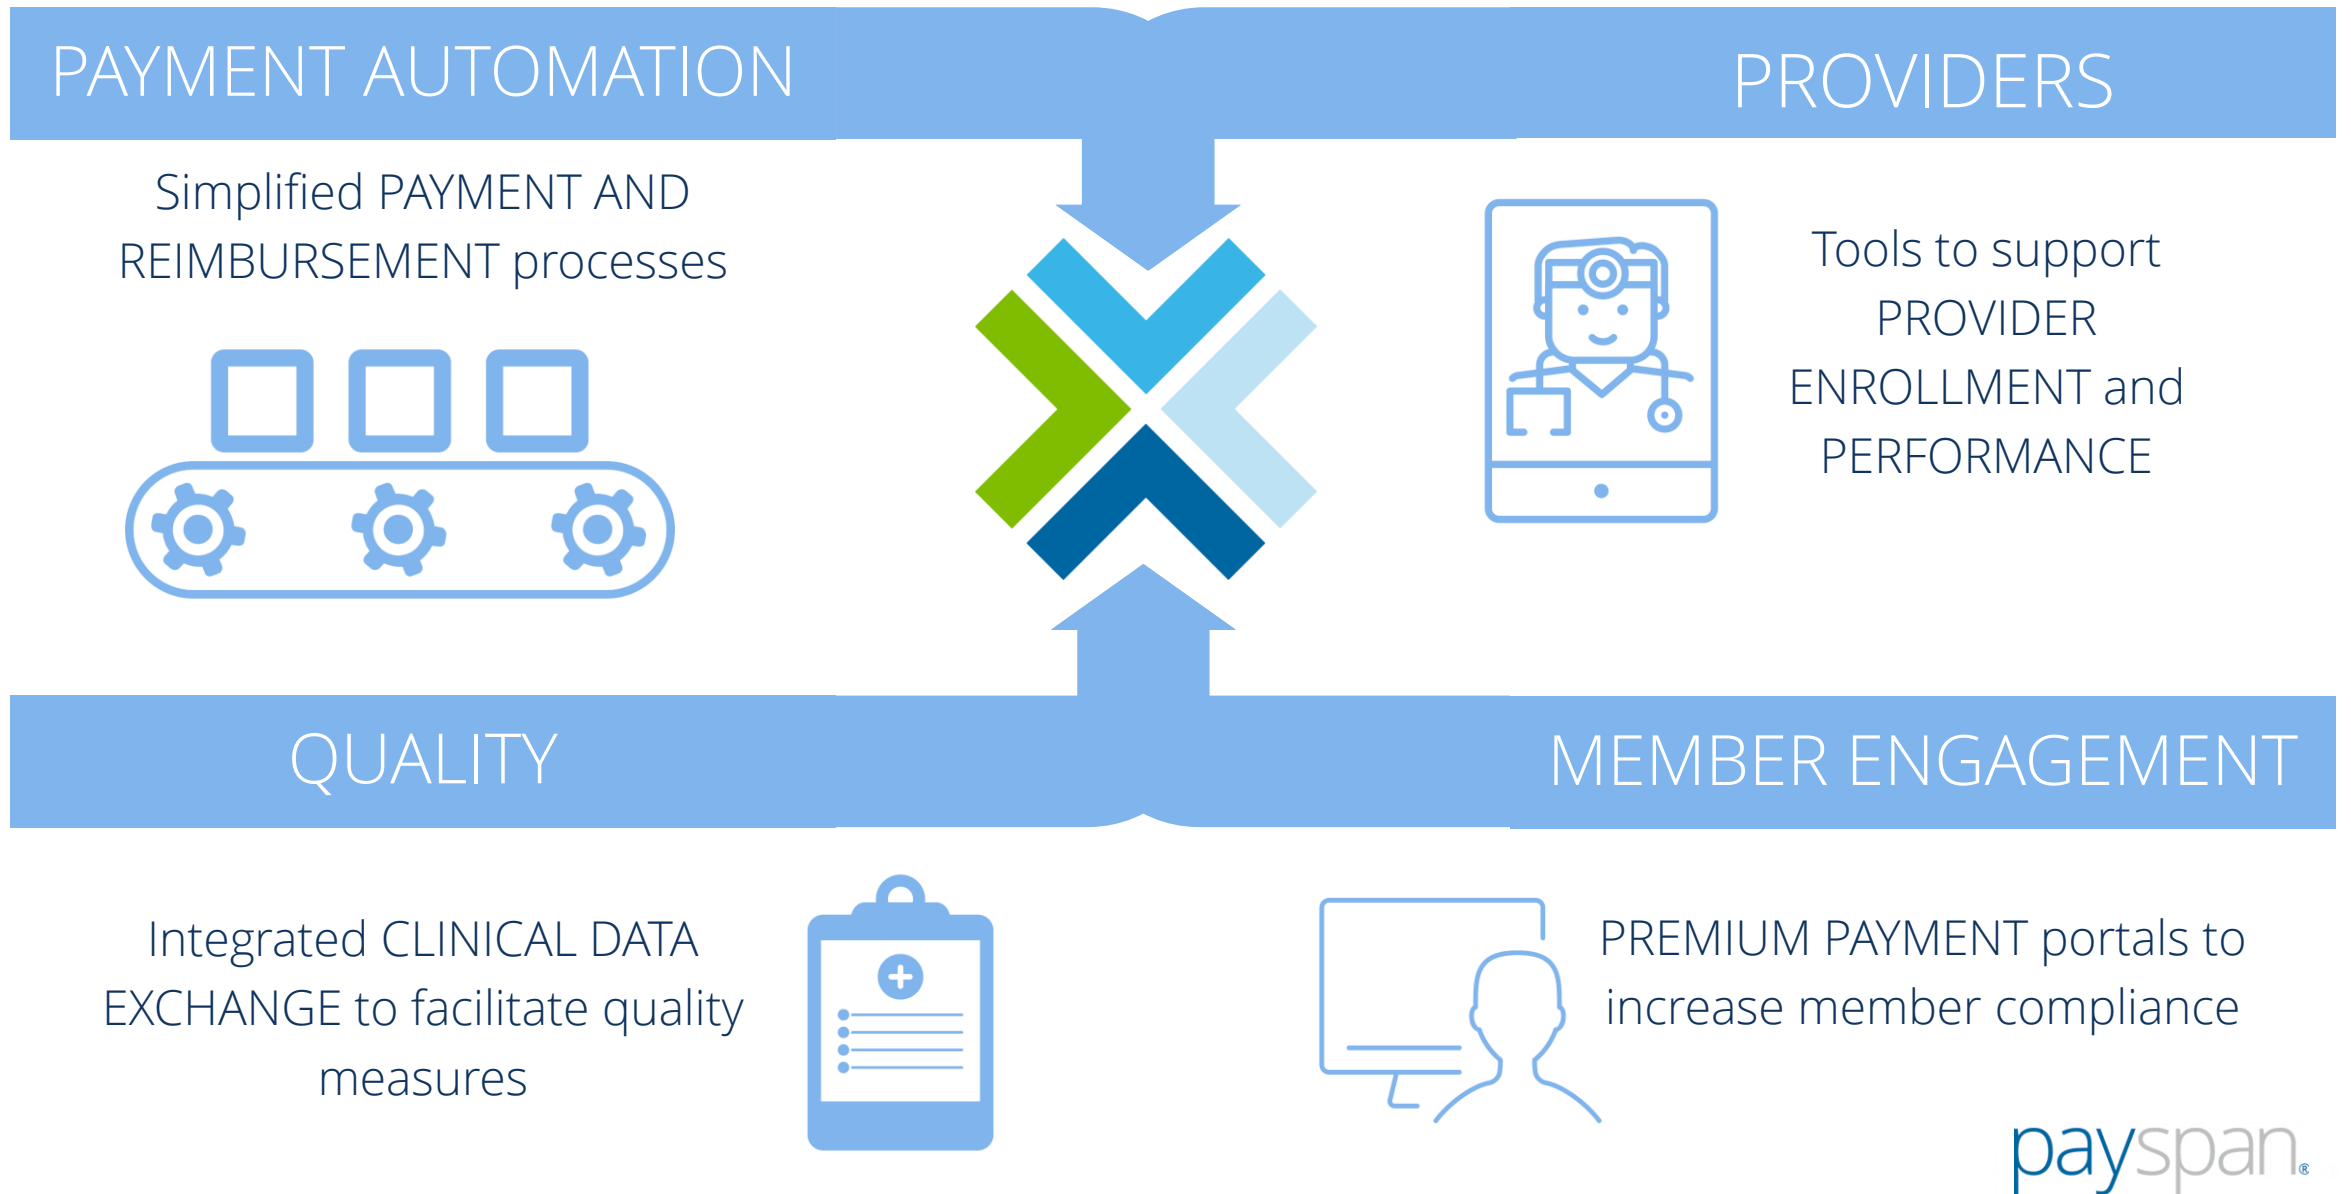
PAYMENT AUTOMATION

PROVIDERS

Simplified PAYMENT AND REIMBURSEMENT processes

Tools to support PROVIDER ENROLLMENT and PERFORMANCE

QUALITY

MEMBER ENGAGEMENT

Integrated CLINICAL DATA EXCHANGE to facilitate quality measures

PREMIUM PAYMENT portals to increase member compliance

payspan®